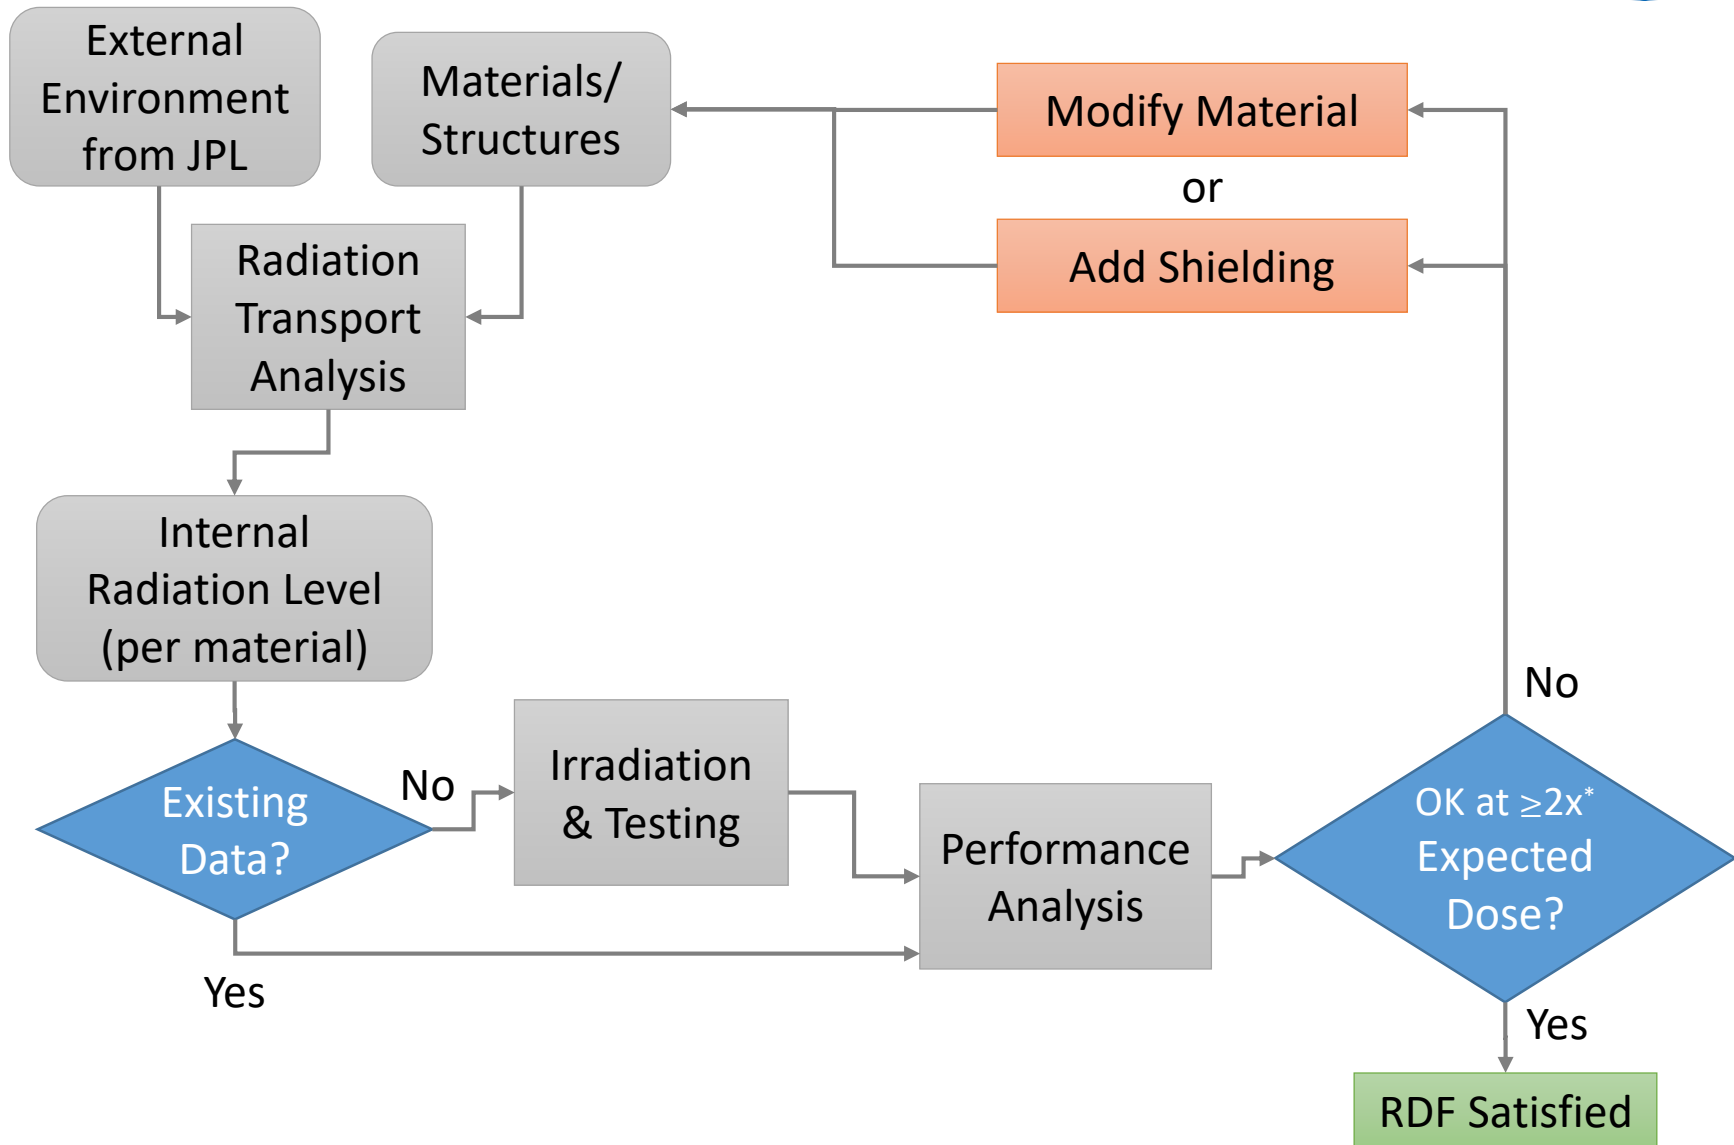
External Environment from JPL

Materials/ Structures

Modify Material

or

Add Shielding

Radiation Transport Analysis

Internal Radiation Level (per material)

No

Existing Data?

No

Irradiation & Testing

Performance Analysis

OK at $\geq 2x^*$ Expected Dose?

Yes

Yes

RDF Satisfied